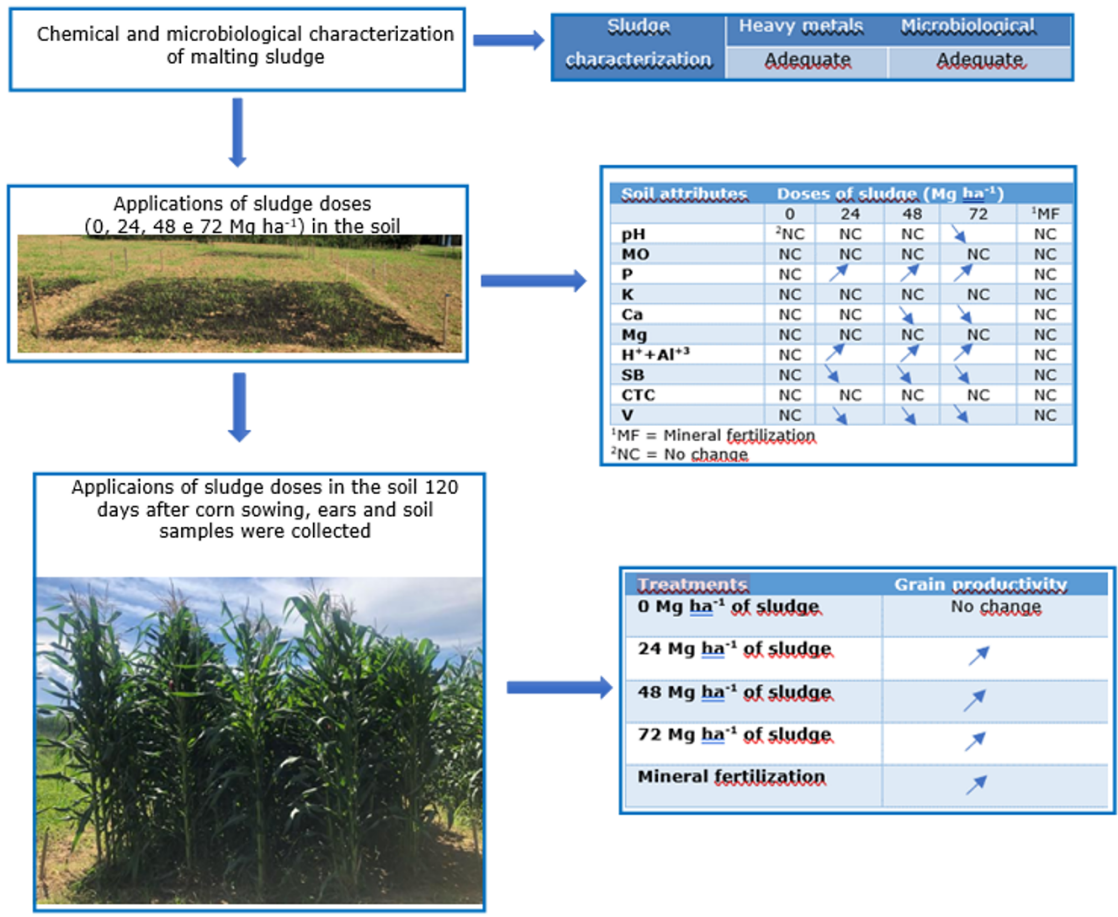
Chemical and microbiological characterization of malting sludge

| Sludge characterization | Heavy metals | Microbiological |
|---|---|---|
| | Adequate | Adequate |

Applications of sludge doses (0, 24, 48 e 72 Mg ha$^{-1}$) in the soil

| Soil attributes | Doses of sludge (Mg ha$^{-1}$) | | | | |
|---|---|---|---|---|---|
| | 0 | 24 | 48 | 72 | $^{1}$MF |
| pH | $^{2}$NC | NC | NC | ↘ | NC |
| MO | NC | NC | NC | NC | NC |
| P | NC | ↗ | ↗ | ↗ | NC |
| K | NC | NC | NC | NC | NC |
| Ca | NC | NC | ↘ | ↘ | NC |
| Mg | NC | NC | ↘ | NC | NC |
| H$^{+}$+Al$^{+3}$ | NC | ↗ | ↗ | ↗ | NC |
| SB | NC | ↘ | ↘ | ↘ | NC |
| CTC | NC | NC | NC | NC | NC |
| V | NC | ↘ | ↘ | ↘ | NC |

$^{1}$MF = Mineral fertilization
$^{2}$NC = No change

Applicaions of sludge doses in the soil 120 days after corn sowing, ears and soil samples were collected

| Treatments | Grain productivity |
|---|---|
| 0 Mg ha$^{-1}$ of sludge | No change |
| 24 Mg ha$^{-1}$ of sludge | ↗ |
| 48 Mg ha$^{-1}$ of sludge | ↗ |
| 72 Mg ha$^{-1}$ of sludge | ↗ |
| Mineral fertilization | ↗ |